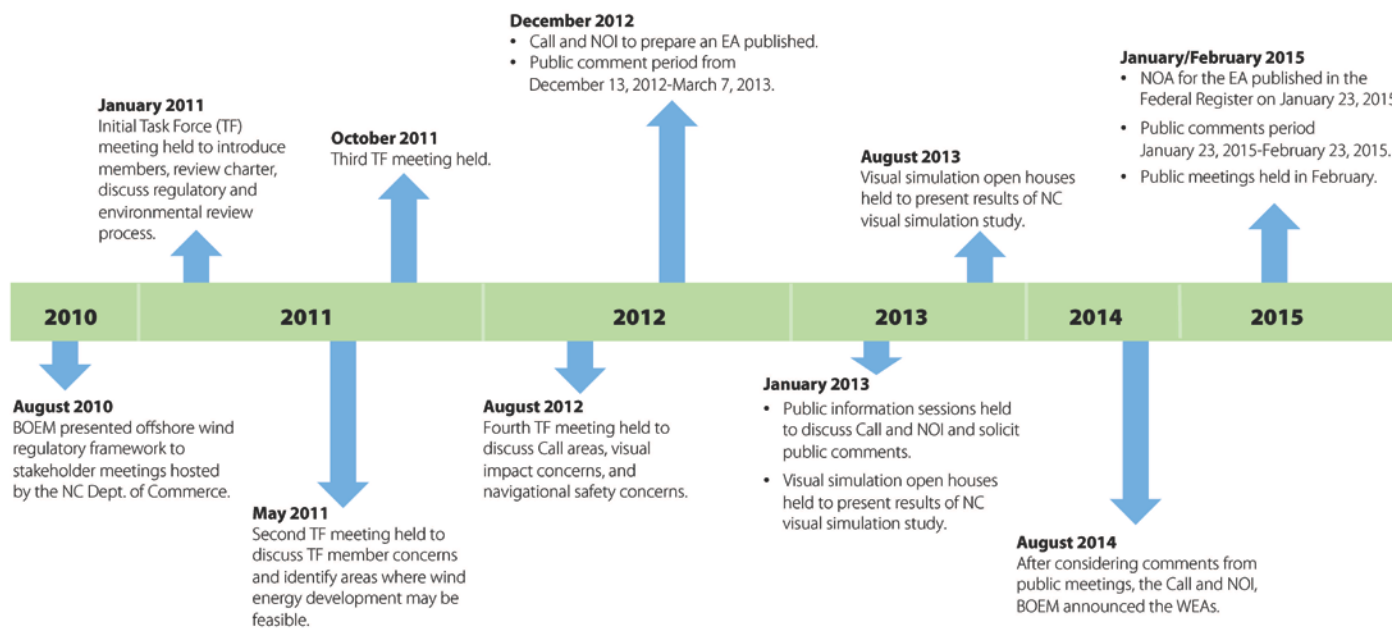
December 2012
• Call and NOI to prepare an EA published.
• Public comment period from December 13, 2012-March 7, 2013.

January 2011
Initial Task Force (TF) meeting held to introduce members, review charter, discuss regulatory and environmental review process.

October 2011
Third TF meeting held.

August 2013
Visual simulation open houses held to present results of NC visual simulation study.

January/February 2015
• NOA for the EA published in the Federal Register on January 23, 2015
• Public comments period January 23, 2015-February 23, 2015.
• Public meetings held in February.

| 2010 | 2011 | 2012 | 2013 | 2014 | 2015 |
|---|---|---|---|---|---|

August 2010
BOEM presented offshore wind regulatory framework to stakeholder meetings hosted by the NC Dept. of Commerce.

May 2011
Second TF meeting held to discuss TF member concerns and identify areas where wind energy development may be feasible.

August 2012
Fourth TF meeting held to discuss Call areas, visual impact concerns, and navigational safety concerns.

January 2013
• Public information sessions held to discuss Call and NOI and solicit public comments.
• Visual simulation open houses held to present results of NC visual simulation study.

August 2014
After considering comments from public meetings, the Call and NOI, BOEM announced the WEAs.